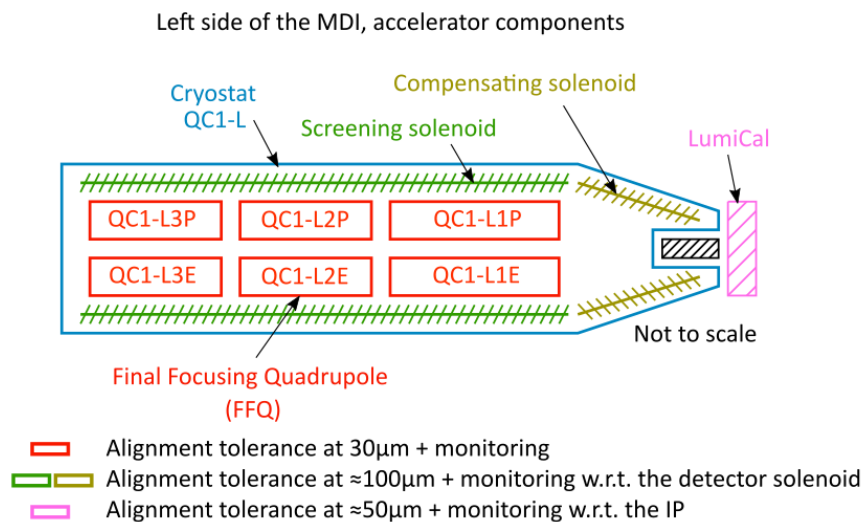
Left side of the MDI, accelerator components

Cryostat
QC1-L

Screening solenoid

Compensating solenoid

LumiCal

QC1-L3P
QC1-L2P
QC1-L1P
QC1-L3E
QC1-L2E
QC1-L1E

Not to scale

Final Focusing Quadrupole
(FFQ)

Alignment tolerance at 30μm + monitoring
Alignment tolerance at ≈100μm + monitoring w.r.t. the detector solenoid
Alignment tolerance at ≈50μm + monitoring w.r.t. the IP